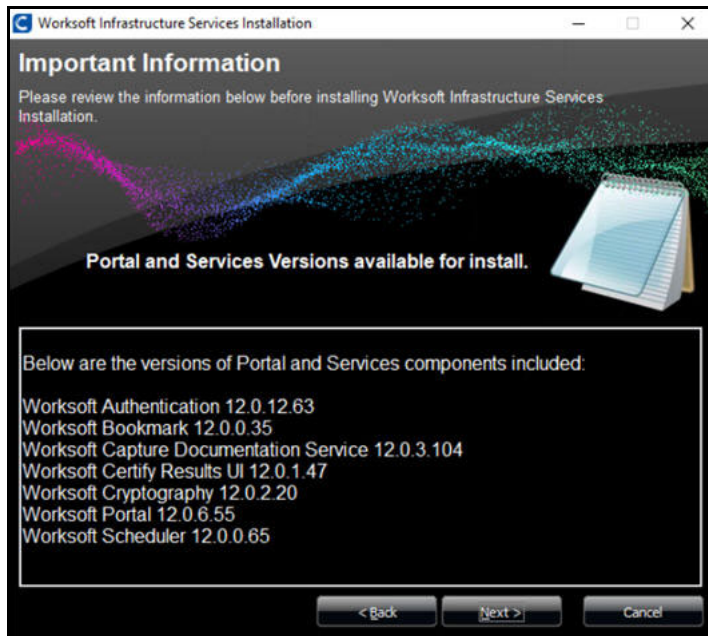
Worksoft Infrastructure Services Installation

Important Information

Please review the information below before installing Worksoft Infrastructure Services Installation.

Portal and Services Versions available for install.

Below are the versions of Portal and Services components included:

Worksoft Authentication 12.0.12.63
Worksoft Bookmark 12.0.0.35
Worksoft Capture Documentation Service 12.0.3.104
Worksoft Certify Results UI 12.0.1.47
Worksoft Cryptography 12.0.2.20
Worksoft Portal 12.0.6.55
Worksoft Scheduler 12.0.0.65

< Back
Next >
Cancel